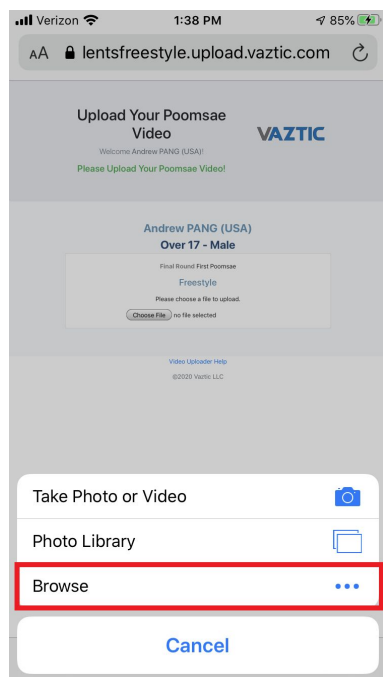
Verizon 1:38 PM 85%

AA lentsfreestyle.upload.vaztic.com

Upload Your Poomsae Video

VAZTIC

Welcome Andrew PANG (USA)!

Please Upload Your Poomsae Video!

Andrew PANG (USA)

Over 17 - Male

Final Round First Poomsae

Freestyle

Please choose a file to upload.

Choose File no file selected

Video Uploader Help

@2020 Vaztic LLC

Take Photo or Video

Photo Library

Browse

Cancel